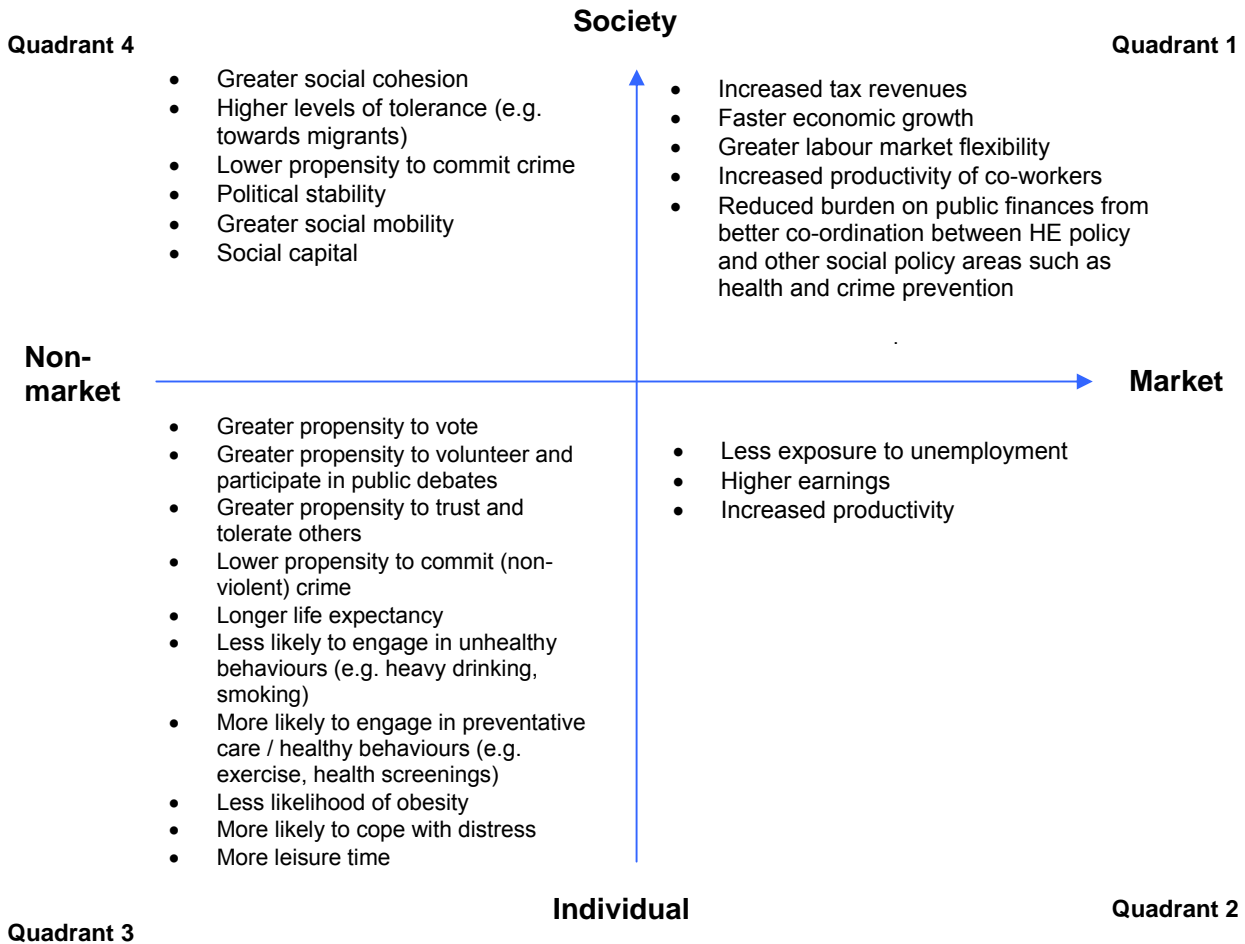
Society

Quadrant 4

Quadrant 1

- Greater social cohesion
- Higher levels of tolerance (e.g. towards migrants)
- Lower propensity to commit crime
- Political stability
- Greater social mobility
- Social capital

- Increased tax revenues
- Faster economic growth
- Greater labour market flexibility
- Increased productivity of co-workers
- Reduced burden on public finances from better co-ordination between HE policy and other social policy areas such as health and crime prevention

Non-market

Market

- Greater propensity to vote
- Greater propensity to volunteer and participate in public debates
- Greater propensity to trust and tolerate others
- Lower propensity to commit (non-violent) crime
- Longer life expectancy
- Less likely to engage in unhealthy behaviours (e.g. heavy drinking, smoking)
- More likely to engage in preventative care / healthy behaviours (e.g. exercise, health screenings)
- Less likelihood of obesity
- More likely to cope with distress
- More leisure time

- Less exposure to unemployment
- Higher earnings
- Increased productivity

Individual

Quadrant 2

Quadrant 3